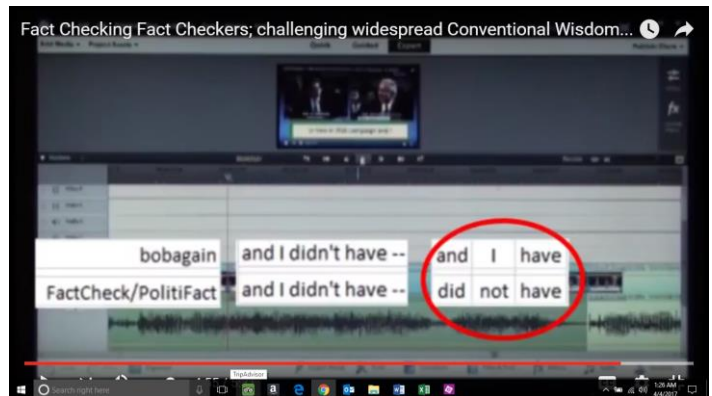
Fact Checking Fact Checkers; challenging widespread Conventional Wisdom...

| bobagain | and I didn't have -- | and | I | have |
|---|---|---|---|---|
| FactCheck/PolitiFact | and I didn't have -- | did | not | have |

Search right here

TripAdvisor

1:26 AM
4/4/2017